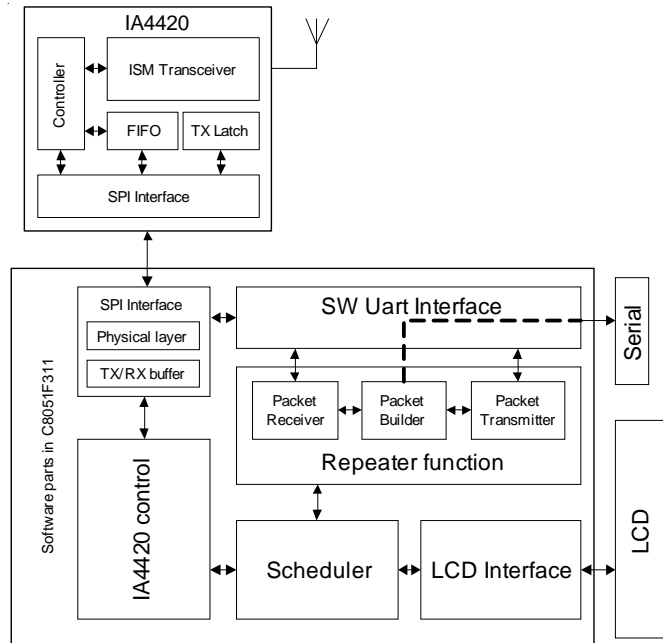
IA4420

Controller

ISM Transceiver

FIFO

TX Latch

SPI Interface

Software parts in C8051F311

SPI Interface

Physical layer

TX/RX buffer

SW Uart Interface

Serial

Packet Receiver

Packet Builder

Packet Transmitter

Repeater function

IA4420 control

Scheduler

LCD Interface

LCD